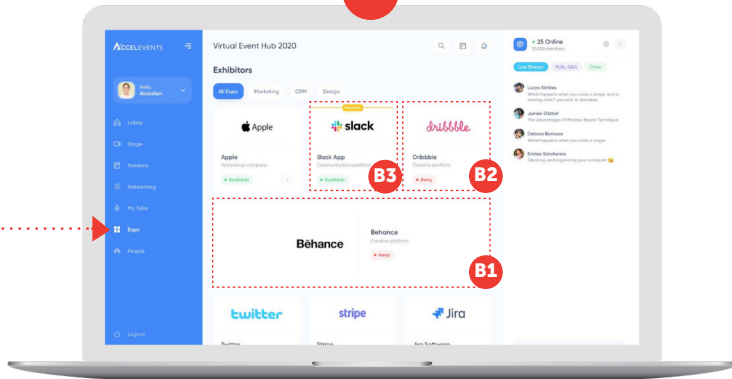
ACCELEVENTS

Hello, Abdullah

Lobby
Stage
Sessions
Networking
My Tabs
Expo
People

Logout

Virtual Event Hub 2020

Exhibitors

All Expo
Marketing
CRM
Design

Apple
Apple
Technology company
Available

slack
Slack App
Communication platform
Available

B3

dribbble
Dribbble
Creative platform
Away

B2

Behance
Behance
Creative platform
Away

B1

twitter
stripe
Jira

+ 25 Online
10,100 members

Live Stream
Polls, Q&A
Other

Lucas Smiles
What happens when you cross a singer and a moving chair? you rock to the beat

Jordan Oldfall
The advantages Of Minimal Repair Technique

Debora Bentson
What happens when you cross a singer

Emilee Simchenko
Cleaning and organizing your computer